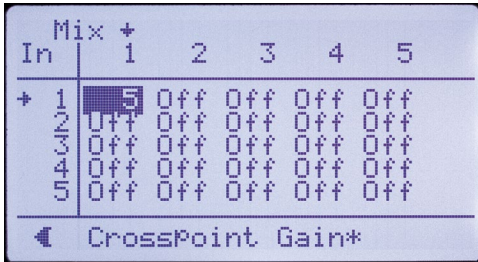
| In \ Mix ✦ | 1 | 2 | 3 | 4 | 5 |
|---|---|---|---|---|---|
| ✦ 1 | 5 | Off | Off | Off | Off |
| 2 | Off | Off | Off | Off | Off |
| 3 | Off | Off | Off | Off | Off |
| 4 | Off | Off | Off | Off | Off |
| 5 | Off | Off | Off | Off | Off |

◄ Crosspoint Gain*